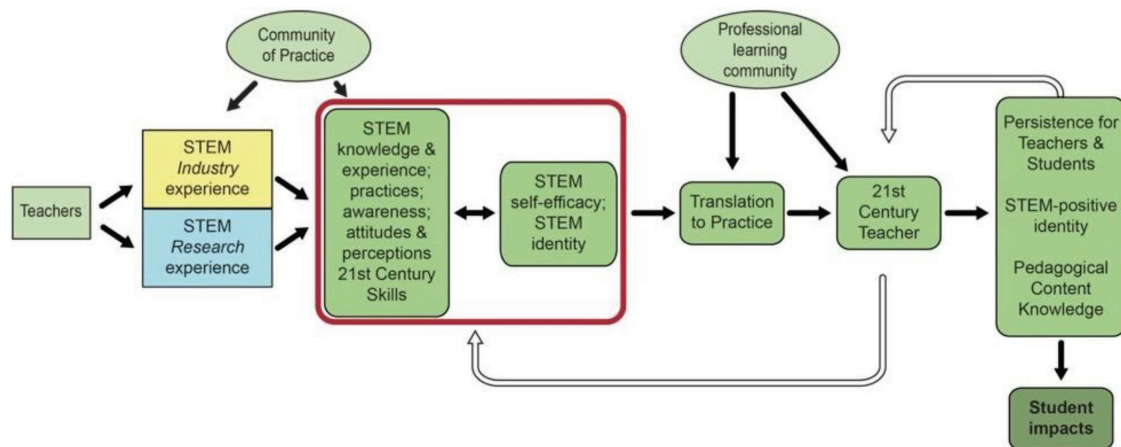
Community of Practice

Teachers

STEM *Industry* experience

STEM *Research* experience

STEM knowledge & experience; practices; awareness; attitudes & perceptions 21st Century Skills

STEM self-efficacy; STEM identity

Professional learning community

Translation to Practice

21st Century Teacher

Persistence for Teachers & Students

STEM-positive identity

Pedagogical Content Knowledge

Student impacts